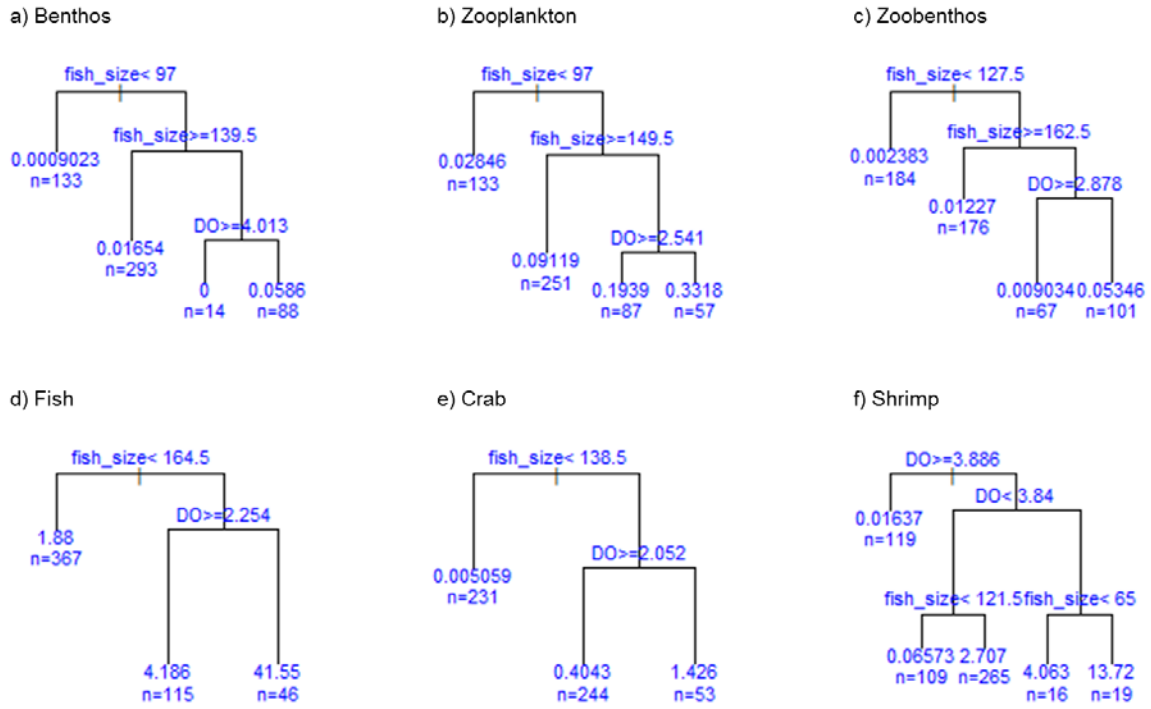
a) Benthos

fish_size< 97

0.0009023
n=133

fish_size>=139.5

0.01654
n=293

DO>=4.013

0
n=14

0.0586
n=88

b) Zooplankton

fish_size< 97

0.02846
n=133

fish_size>=149.5

0.09119
n=251

DO>=2.541

0.1939
n=87

0.3318
n=57

c) Zoobenthos

fish_size< 127.5

0.002383
n=184

fish_size>=162.5

0.01227
n=176

DO>=2.878

0.009034
n=67

0.05346
n=101

d) Fish

fish_size< 164.5

1.88
n=367

DO>=2.254

4.186
n=115

41.55
n=46

e) Crab

fish_size< 138.5

0.005059
n=231

DO>=2.052

0.4043
n=244

1.426
n=53

f) Shrimp

DO>=3.886

0.01637
n=119

DO< 3.84

fish_size< 121.5

fish_size< 65

0.06573
n=109

2.707
n=265

4.063
n=16

13.72
n=19